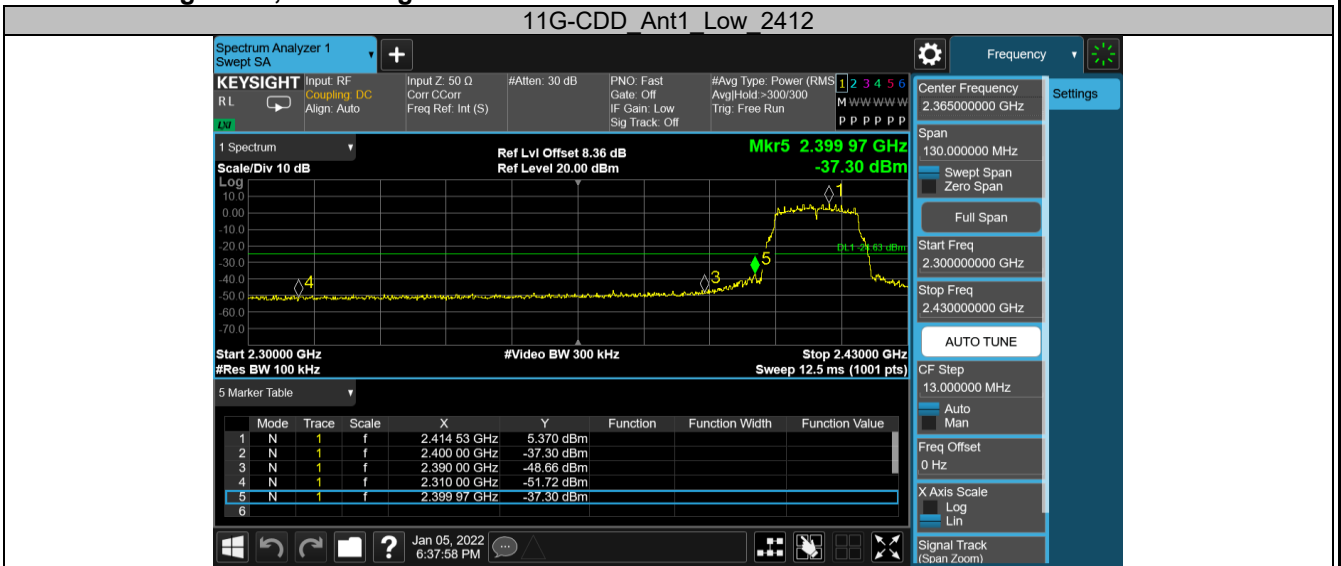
11G-CDD_Ant1_Low_2412

Spectrum Analyzer 1
Swept SA

Frequency

KEYSIGHT Input: RF
Coupling: DC
Align: Auto
RL

Input Z: 50 Ω
Corr CCorr
Freq Ref: Int (S)

#Atten: 30 dB

PNO: Fast
Gate: Off
IF Gain: Low
Sig Track: Off

#Avg Type: Power (RMS
Avg|Hold:>300/300
Trig: Free Run

1 2 3 4 5 6
M WWWWW
P P P P P P

1 Spectrum

Scale/Div 10 dB

Ref Lvl Offset 8.36 dB
Ref Level 20.00 dBm

Mkr5 2.399 97 GHz
-37.30 dBm

Log
10.0
0.00
-10.0
-20.0
-30.0
-40.0
-50.0
-60.0
-70.0

DL1 -24.63 dBm

1
3
4
5

Start 2.30000 GHz
#Res BW 100 kHz

#Video BW 300 kHz

Stop 2.43000 GHz
Sweep 12.5 ms (1001 pts)

5 Marker Table

| | Mode | Trace | Scale | X | Y | Function | Function Width | Function Value |
|---|---|---|---|---|---|---|---|---|
| 1 | N | 1 | f | 2.414 53 GHz | 5.370 dBm | | | |
| 2 | N | 1 | f | 2.400 00 GHz | -37.30 dBm | | | |
| 3 | N | 1 | f | 2.390 00 GHz | -48.66 dBm | | | |
| 4 | N | 1 | f | 2.310 00 GHz | -51.72 dBm | | | |
| 5 | N | 1 | f | 2.399 97 GHz | -37.30 dBm | | | |
| 6 | | | | | | | | |

Jan 05, 2022
6:37:58 PM

Center Frequency
2.365000000 GHz

Settings

Span
130.000000 MHz

Swept Span
Zero Span

Full Span

Start Freq
2.300000000 GHz

Stop Freq
2.430000000 GHz

AUTO TUNE

CF Step
13.000000 MHz

Auto
Man

Freq Offset
0 Hz

X Axis Scale
Log
Lin

Signal Track
(Span Zoom)